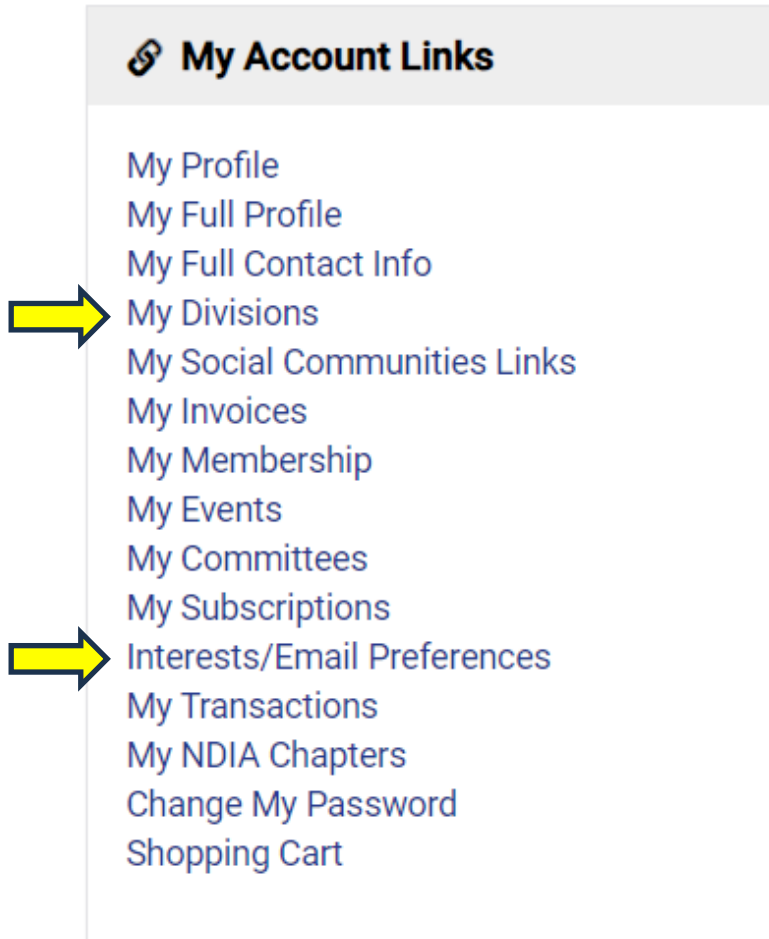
My Account Links

My Profile
My Full Profile
My Full Contact Info
My Divisions
My Social Communities Links
My Invoices
My Membership
My Events
My Committees
My Subscriptions
Interests/Email Preferences
My Transactions
My NDIA Chapters
Change My Password
Shopping Cart